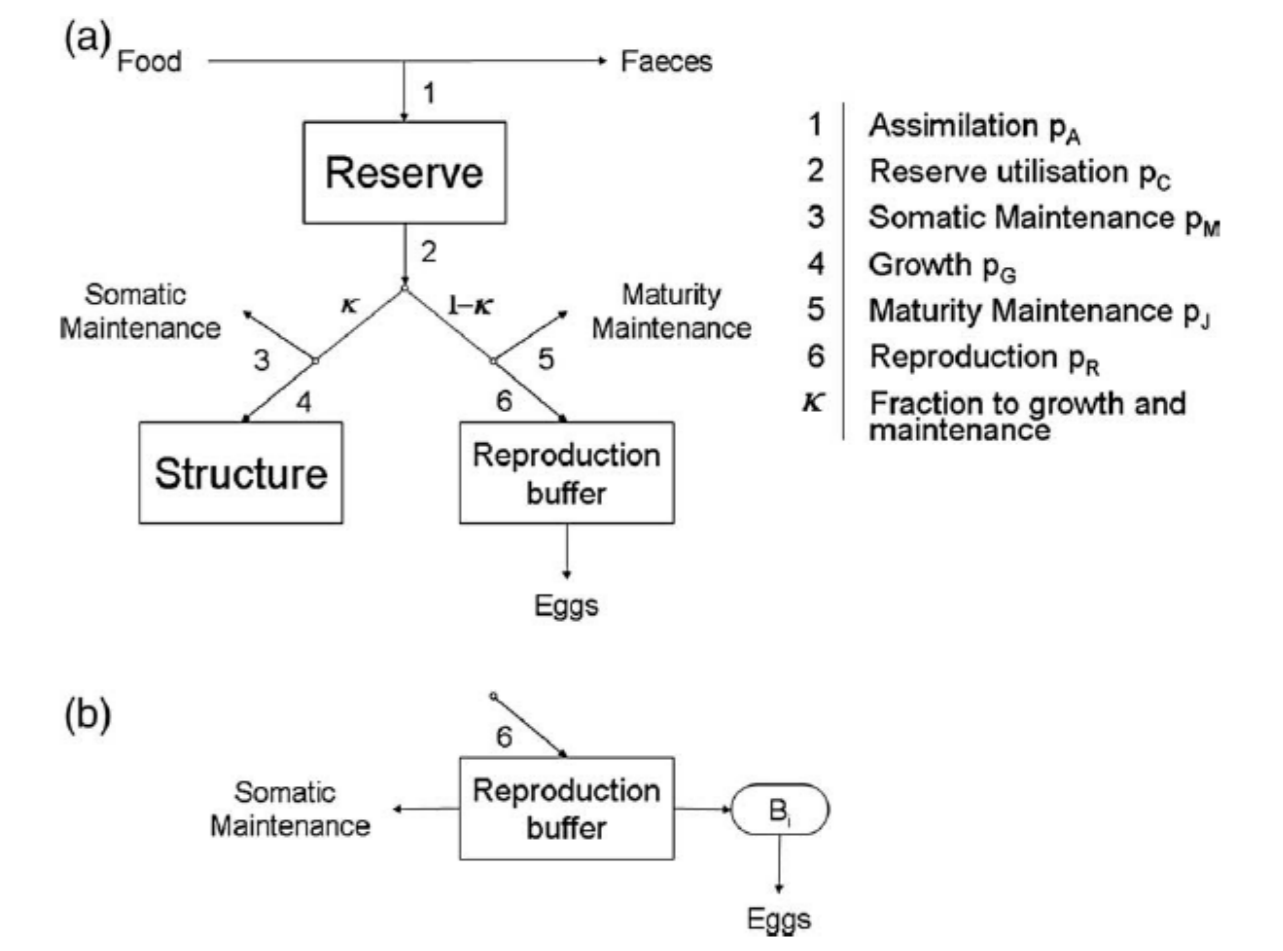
(a) Food

Faeces

1

Reserve

2

Somatic Maintenance

$\kappa$

$1-\kappa$

Maturity Maintenance

3

5

4

6

Structure

Reproduction buffer

Eggs

| | |
|---|---|
| 1 | Assimilation $p_A$ |
| 2 | Reserve utilisation $p_C$ |
| 3 | Somatic Maintenance $p_M$ |
| 4 | Growth $p_G$ |
| 5 | Maturity Maintenance $p_J$ |
| 6 | Reproduction $p_R$ |
| $\kappa$ | Fraction to growth and maintenance |

(b)

6

Somatic Maintenance

Reproduction buffer

$B_i$

Eggs